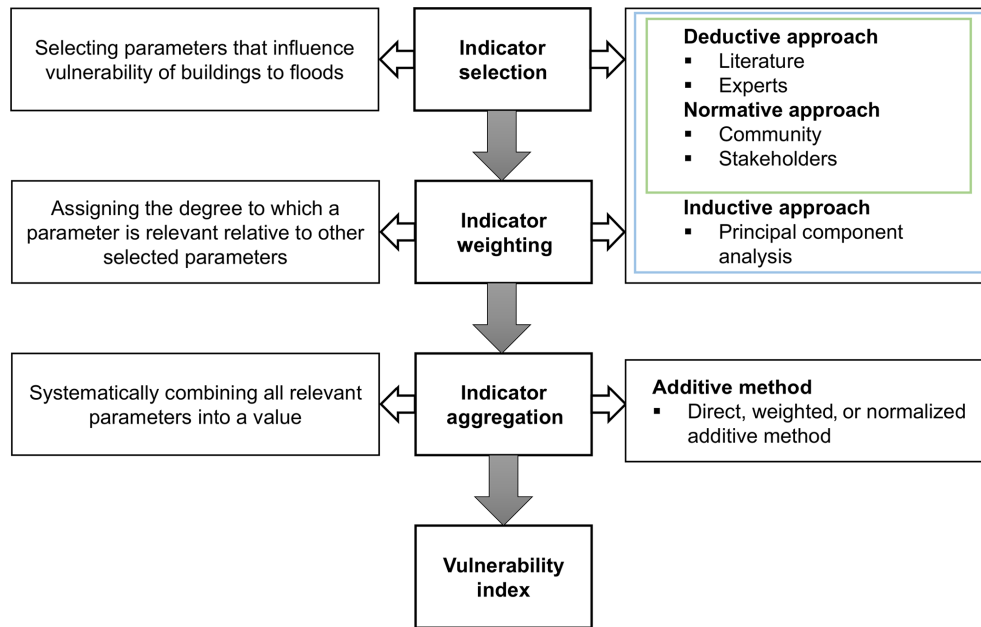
Selecting parameters that influence vulnerability of buildings to floods

Indicator selection

Deductive approach
▪ Literature
▪ Experts
Normative approach
▪ Community
▪ Stakeholders
Inductive approach
▪ Principal component analysis

Assigning the degree to which a parameter is relevant relative to other selected parameters

Indicator weighting

Systematically combining all relevant parameters into a value

Indicator aggregation

Additive method
▪ Direct, weighted, or normalized additive method

Vulnerability index